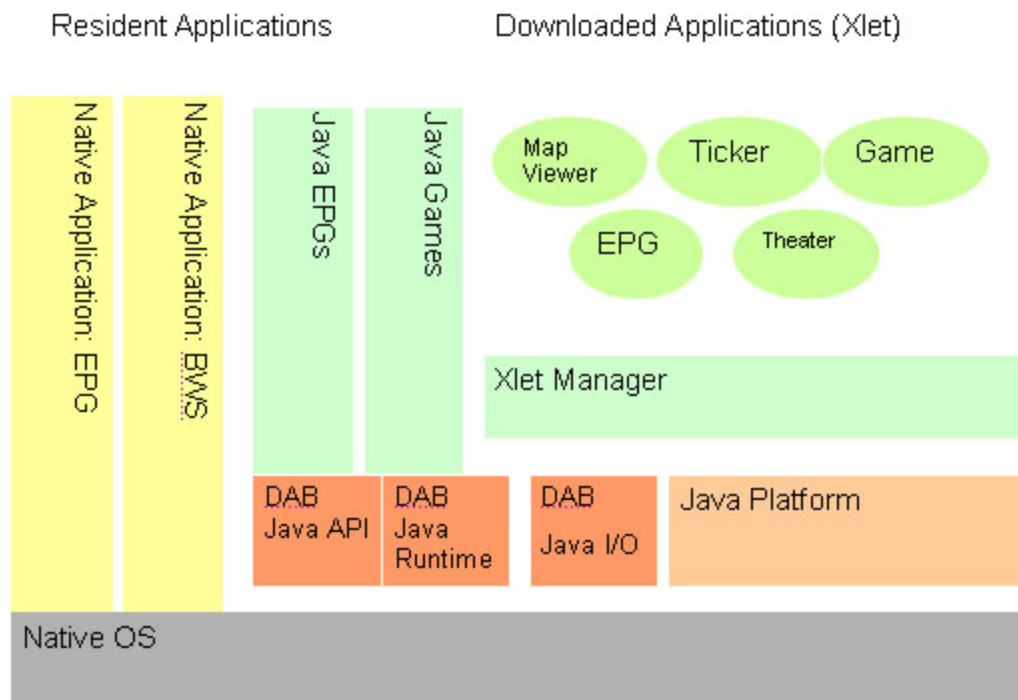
Resident Applications

Downloaded Applications (Xlet)

Native Application: EPG

Native Application: BWS

Java EPGs

Java Games

Map Viewer

Ticker

Game

EPG

Theater

Xlet Manager

DAB Java API

DAB Java Runtime

DAB Java I/O

Java Platform

Native OS